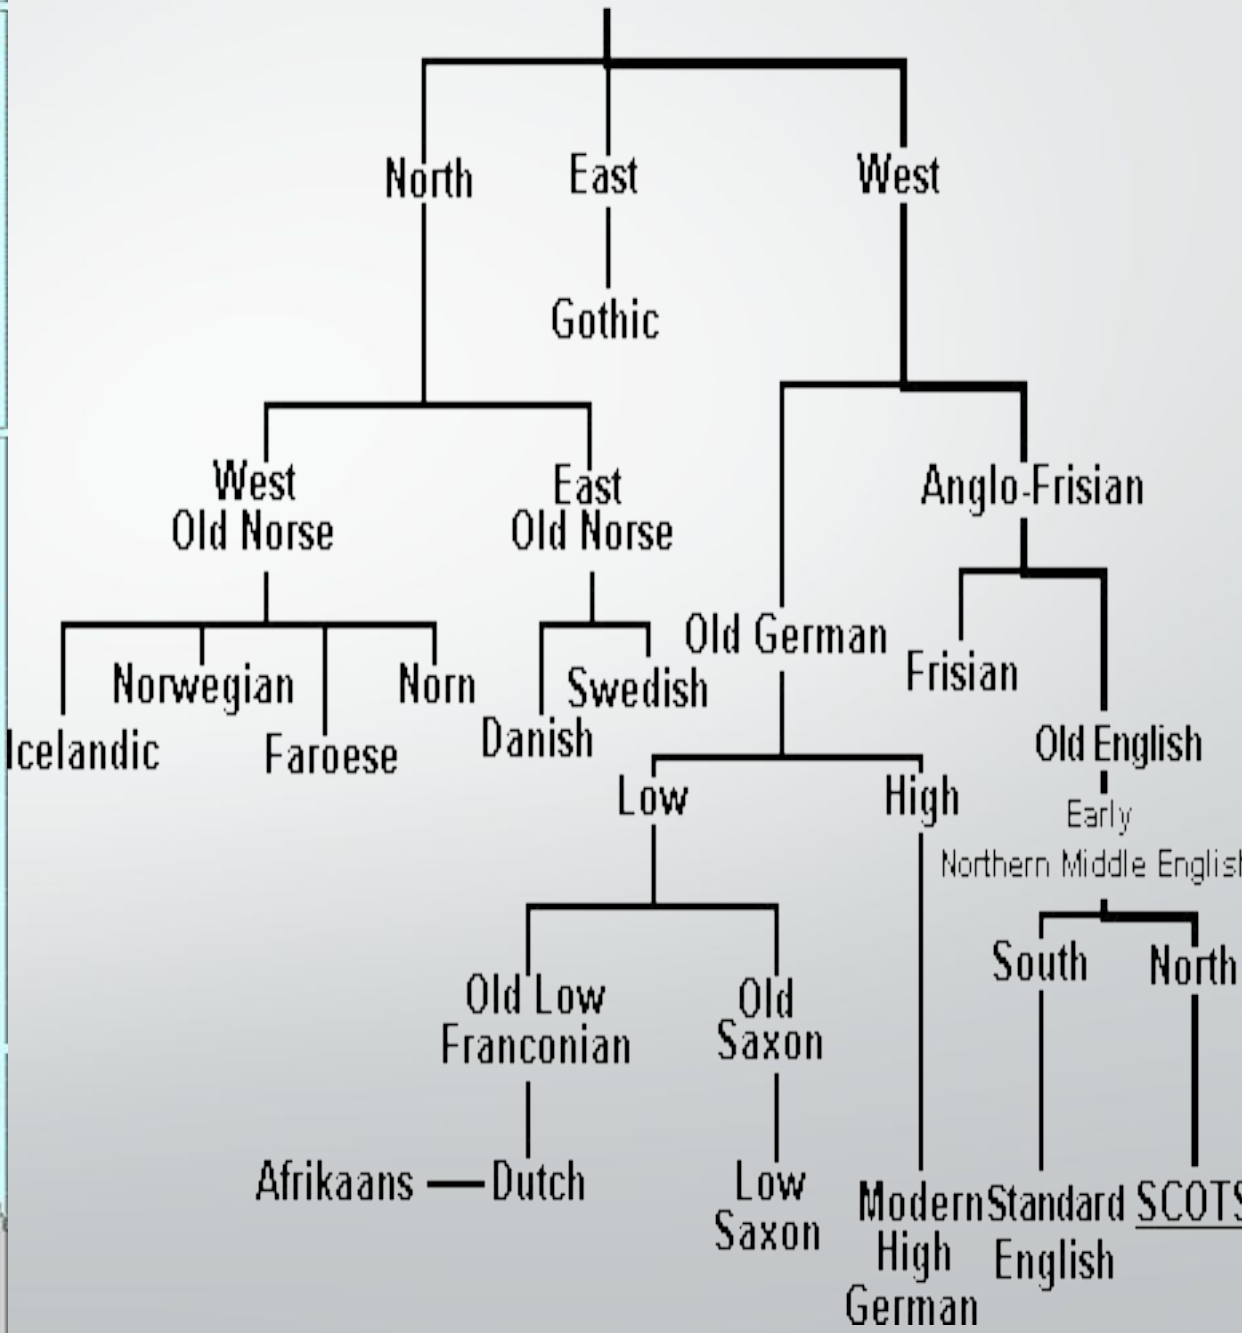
North
East
West
Gothic
West Old Norse
East Old Norse
Anglo-Frisian
Norwegian
Norn
Swedish
Icelandic
Faroese
Danish
Old German
Frisian
Old English
Low
High
Early
Northern Middle Englis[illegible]
South
North
Old Low Franconian
Old Saxon
Afrikaans — Dutch
Low Saxon
Modern High German
Standard English
SCOTS